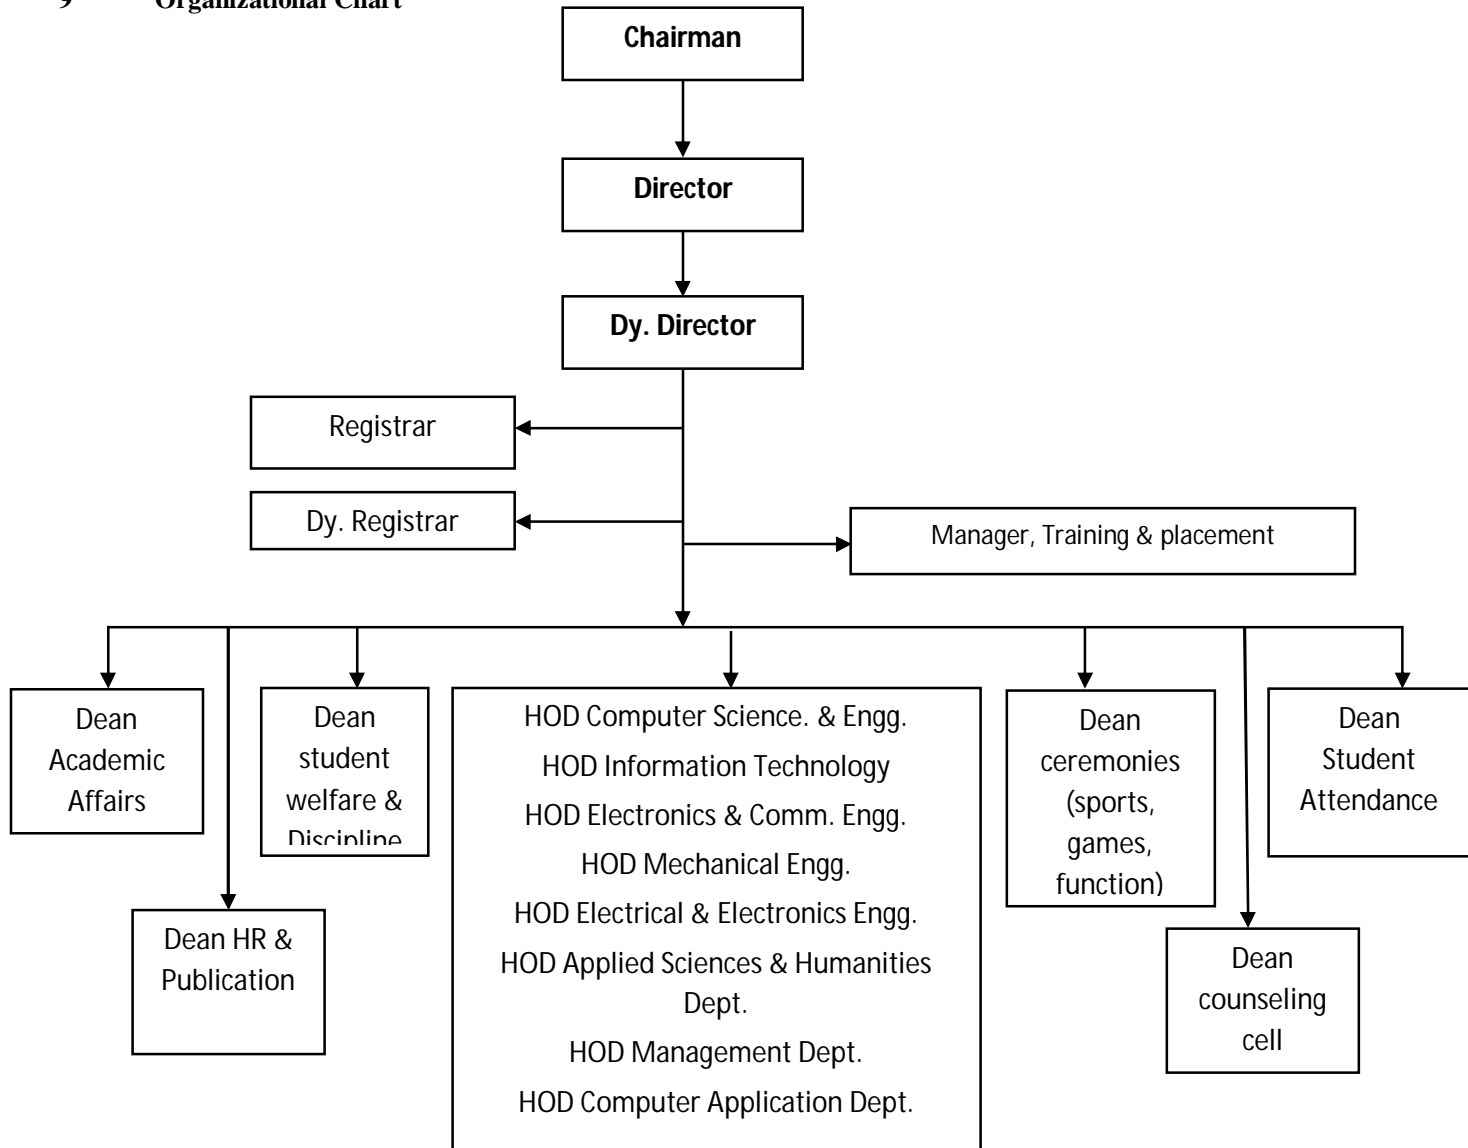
9 Organizational Chart

Chairman

Director

Dy. Director

Registrar

Dy. Registrar

Manager, Training & placement

Dean Academic Affairs

Dean HR & Publication

Dean student welfare & Discipline

HOD Computer Science. & Engg.
HOD Information Technology
HOD Electronics & Comm. Engg.
HOD Mechanical Engg.
HOD Electrical & Electronics Engg.
HOD Applied Sciences & Humanities Dept.
HOD Management Dept.
HOD Computer Application Dept.

Dean ceremonies (sports, games, function)

Dean counseling cell

Dean Student Attendance